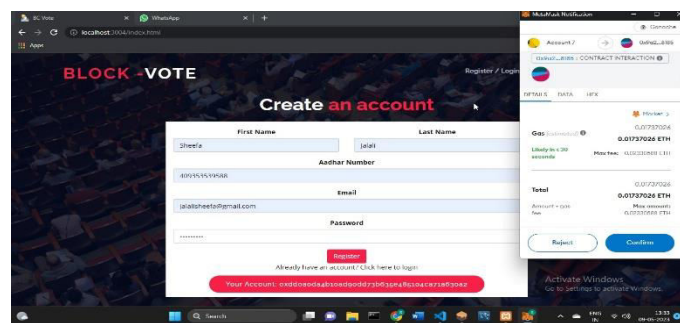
BC Vote × WhatsApp × +

localhost:3004/index.html

Apps

BLOCK -VOTE

Register / Login

Create an account

First Name

Sheefa

Last Name

Jalali

Aadhar Number

409353539588

Email

jalalisheefa@gmail.com

Password

••••••••••

Register

Already have an account? Click here to login

Your Account: 0xdd0a0d4b30ad9oddf73b63pe4f6104c871e03062

MetaMask Notification

Ganache

Account 1

0xFe2...83f8

0xFe2...83f8 : CONTRACT INTERACTION

DETAILS DATA HEX

Market

0.01737026

Gas (estimated)

0.01737026 ETH

Likely in < 30 seconds

Max fee: 0.02220888 ETH

0.01737026

Total

0.01737026 ETH

Amount + gas fee

Max amount: 0.02220888 ETH

Reject

Confirm

Activate Windows

Go to Settings to activate Windows.

Search

ENG IN

13:33

09-05-2023